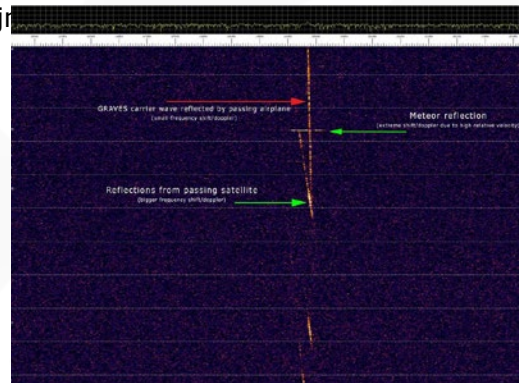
ir

GRAVES carrier wave reflected by passing airplane
(small frequency shift/doppler)

Meteor reflection
(extreme shift/doppler due to high relative velocity)

Reflections from passing satellite
(bigger frequency shift/doppler)